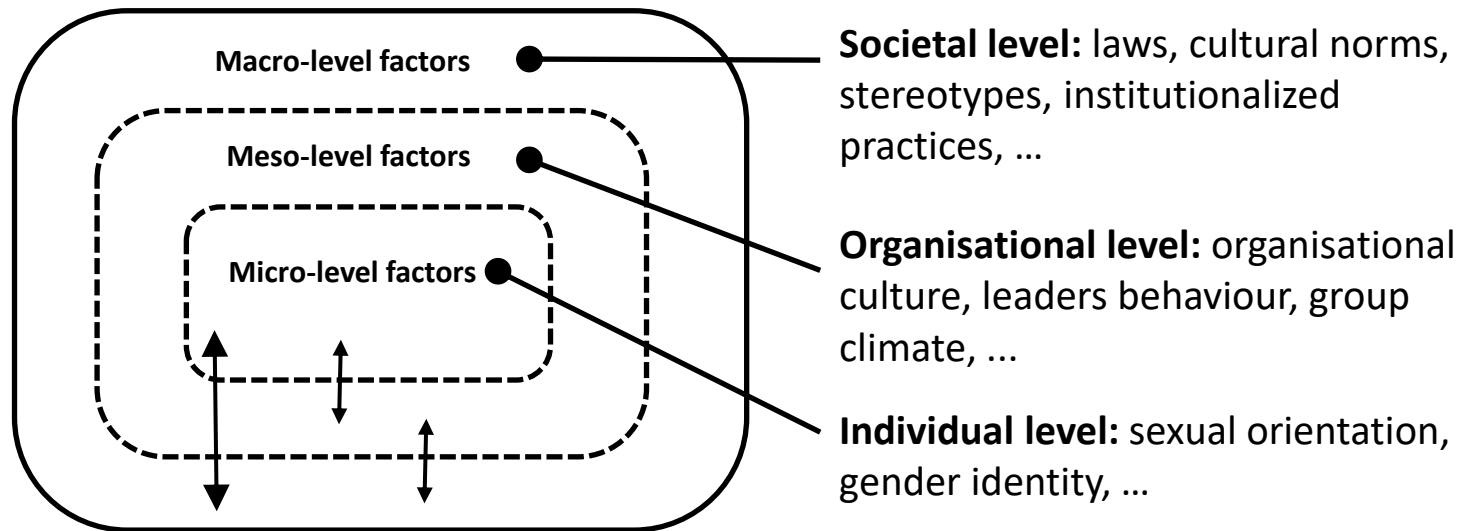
Macro-level factors

Meso-level factors

Micro-level factors

**Societal level:** laws, cultural norms, stereotypes, institutionalized practices, …

**Organisational level:** organisational culture, leaders behaviour, group climate, ...

**Individual level:** sexual orientation, gender identity, …